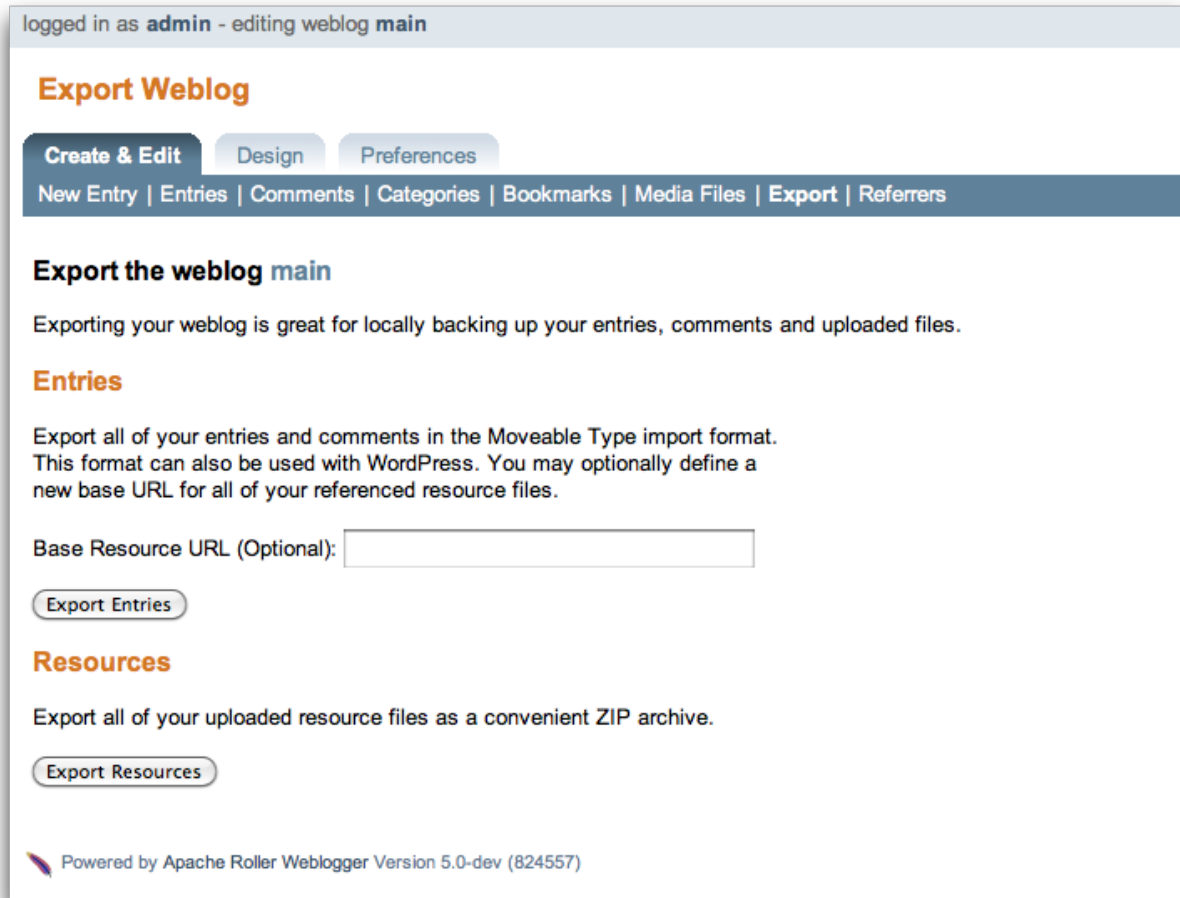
logged in as admin - editing weblog main

Export Weblog

Create & Edit | Design | Preferences

New Entry | Entries | Comments | Categories | Bookmarks | Media Files | Export | Referrers

Export the weblog main

Exporting your weblog is great for locally backing up your entries, comments and uploaded files.

Entries

Export all of your entries and comments in the Moveable Type import format. This format can also be used with WordPress. You may optionally define a new base URL for all of your referenced resource files.

Base Resource URL (Optional):

Export Entries

Resources

Export all of your uploaded resource files as a convenient ZIP archive.

Export Resources

Powered by Apache Roller Weblogger Version 5.0-dev (824557)